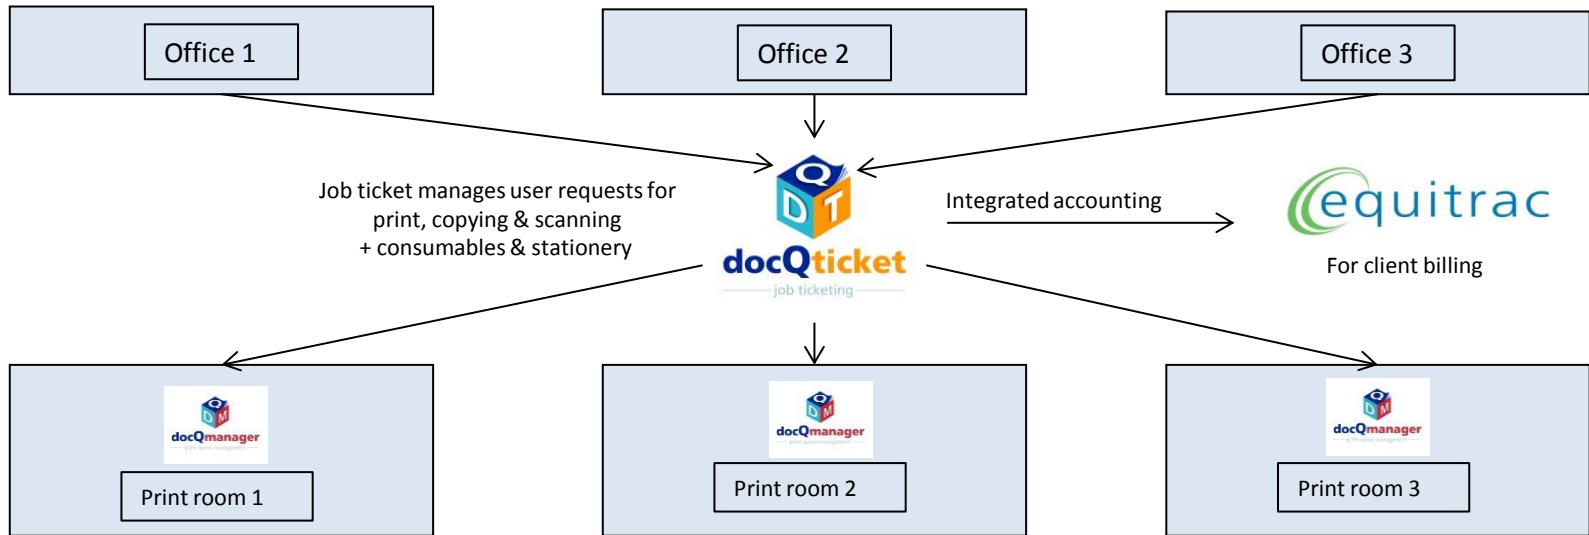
Office 1

Office 2

Office 3

Job ticket manages user requests for print, copying & scanning + consumables & stationery

Q D T

docQticket

job ticketing

Integrated accounting

equitrac

For client billing

Q D M
docQmanager
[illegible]

Print room 1

Q D M
docQmanager
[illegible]

Print room 2

Q D M
docQmanager
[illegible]

Print room 3